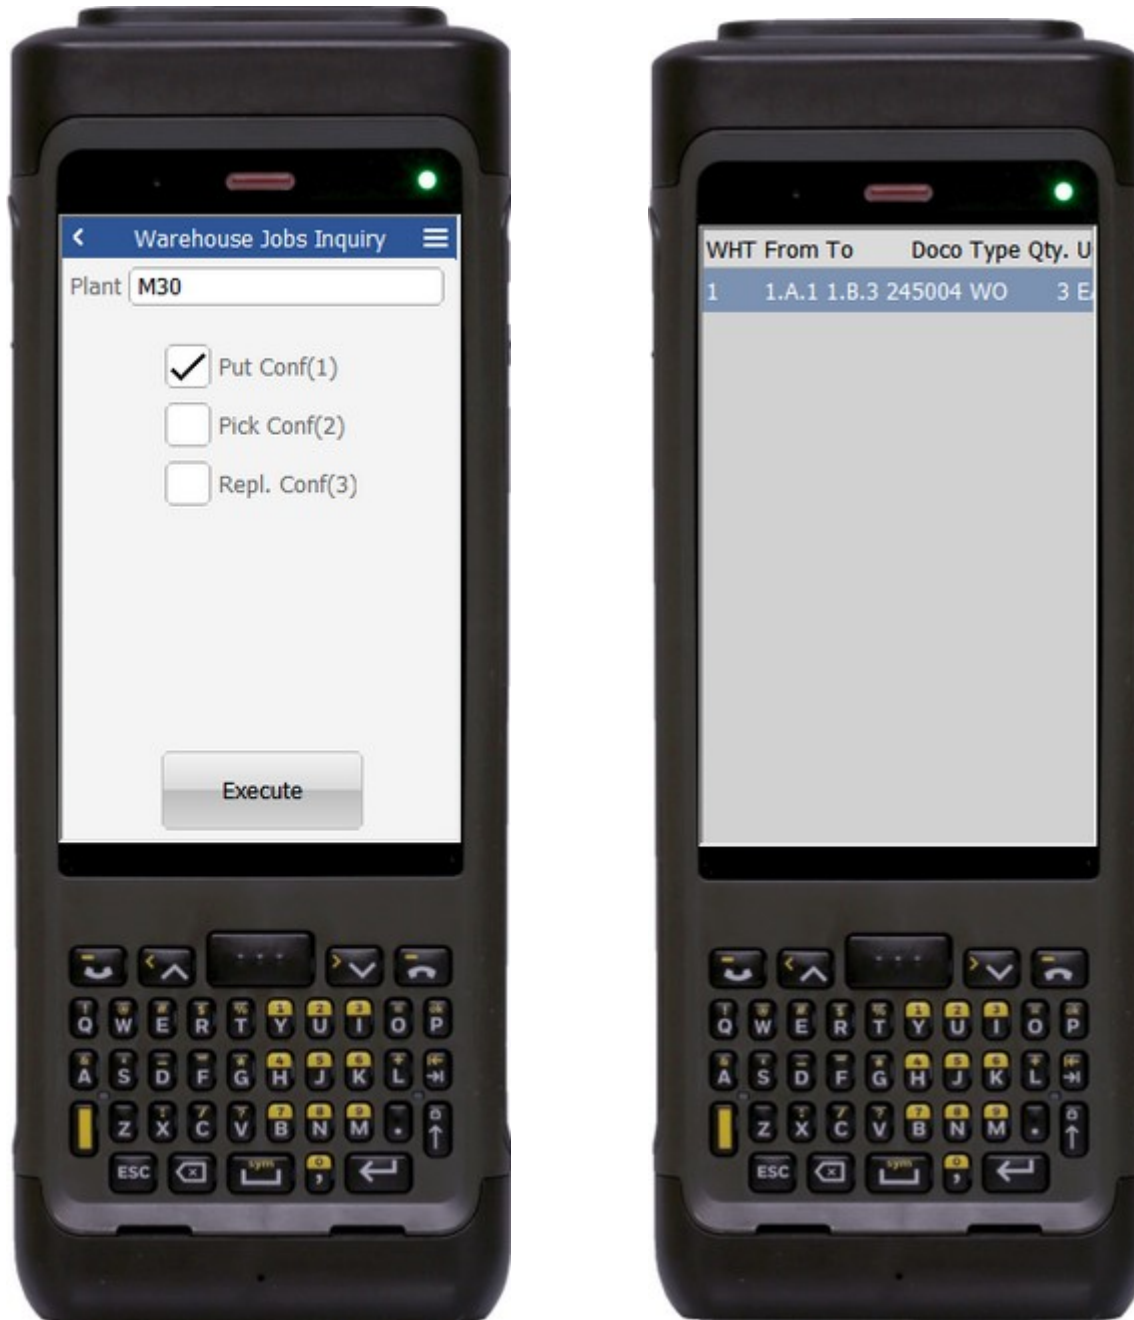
Warehouse Jobs Inquiry

Plant M30

Put Conf(1)

Pick Conf(2)

Repl. Conf(3)

Execute

| WHT | From | To | Doco | Type | Qty. | U |
|---|---|---|---|---|---|---|
| 1 | 1.A.1 | 1.B.3 | 245004 | WO | 3 | E |

Q W E R T Y U I O P
A S D F G H J K L
Z X C V B N M
ESC sym